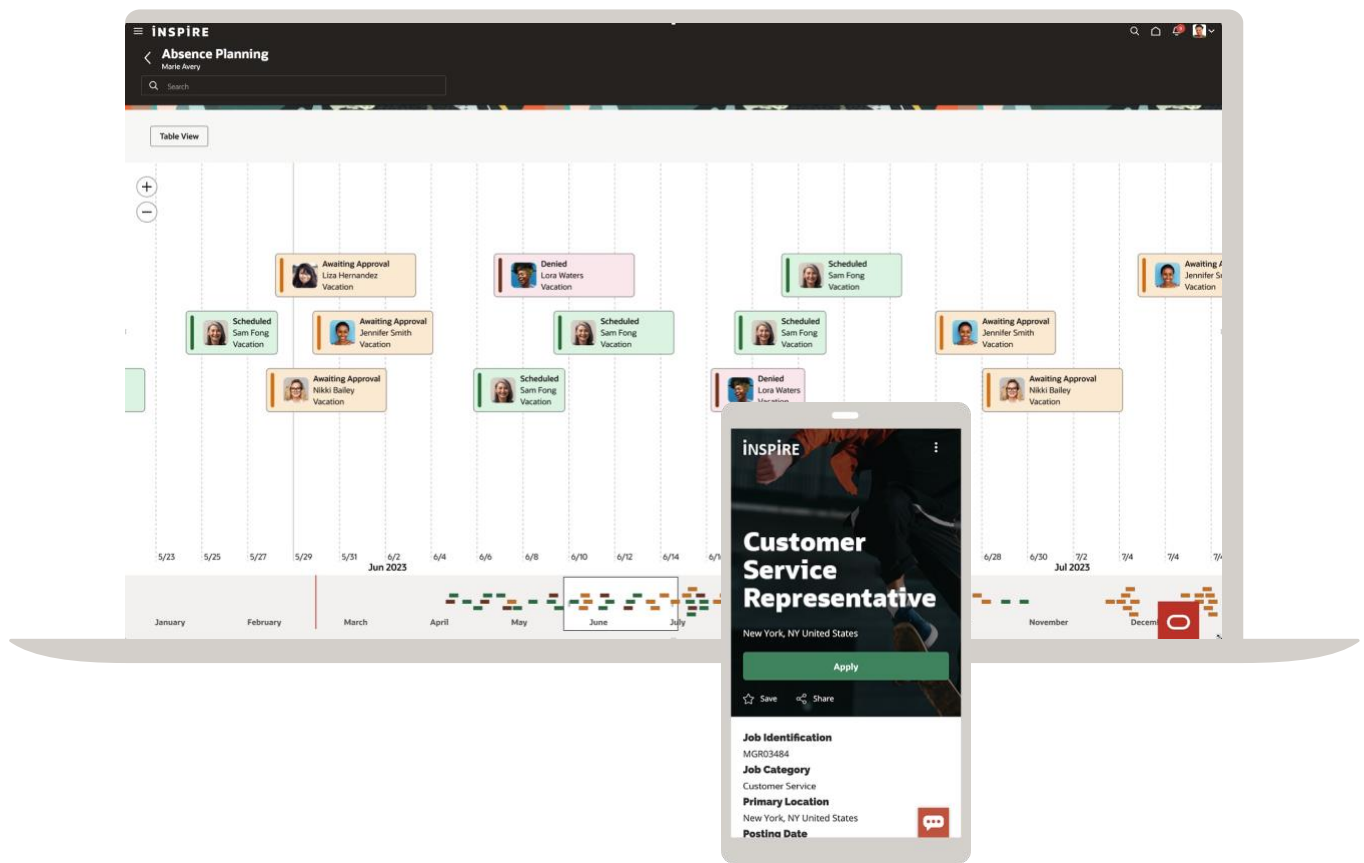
INSPIRE

Absence Planning
Marie Avery

Search

Table View

Awaiting Approval
Liza Hernandez
Vacation

Denied
Lora Waters
Vacation

Scheduled
Sam Fong
Vacation

Awaiting A
Jennifer S
Vacation

Scheduled
Sam Fong
Vacation

Awaiting Approval
Jennifer Smith
Vacation

Scheduled
Sam Fong
Vacation

Scheduled
Sam Fong
Vacation

Awaiting Approval
Jennifer Smith
Vacation

Awaiting Approval
Nikki Bailey
Vacation

Scheduled
Sam Fong
Vacation

Denied
Lora Waters
Vacation

Awaiting Approval
Nikki Bailey
Vacation

5/23 5/25 5/27 5/29 5/31 6/2 6/4 6/6 6/8 6/10 6/12 6/14 6/1 6/28 6/30 7/2 7/4 7/4 7/

Jun 2023

Jul 2023

January February March April May June July November Decem

INSPIRE

Customer Service Representative

New York, NY United States

Apply

Save Share

Job Identification
MGR03484
Job Category
Customer Service
Primary Location
New York, NY United States
Posting Date